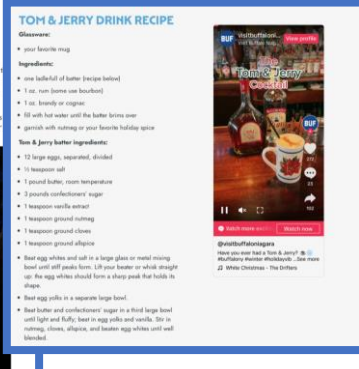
TOM & JERRY DRINK RECIPE

Glassware:

your favorite mug

Ingredients:

- one ladle-full of batter (recipe below)
- 1 oz. rum (some use bourbon)
- 1 oz. brandy or cognac
- fill with hot water until the batter brims over
- garnish with nutmeg or your favorite holiday spice

Tom & Jerry batter ingredients:

- 12 large eggs, separated, divided
- ½ teaspoon salt
- 1 pound butter, room temperature
- 3 pounds confectioners' sugar
- 1 teaspoon vanilla extract
- 1 teaspoon ground nutmeg
- 1 teaspoon ground cloves
- 1 teaspoon ground allspice

- Beat egg whites and salt in a large glass or metal mixing bowl until stiff peaks form. Lift your beater or whisk straight up: the egg whites should form a sharp peak that holds its shape.
- Beat egg yolks in a separate large bowl.
- Beat butter and confectioners' sugar in a third large bowl until light and fluffy; beat in egg yolks and vanilla. Stir in nutmeg, cloves, allspice, and beaten egg whites until well blended.

BUF visitbuffaloni... Visit Buffalo Nia... View profile

Tom & Jerry Cocktail

BUF

Watch more Watch now

@visitbuffaloniagara
Have you ever had a Tom & Jerry? #buffalony #winter #holidaysdr...
White Christmas - The Drifters